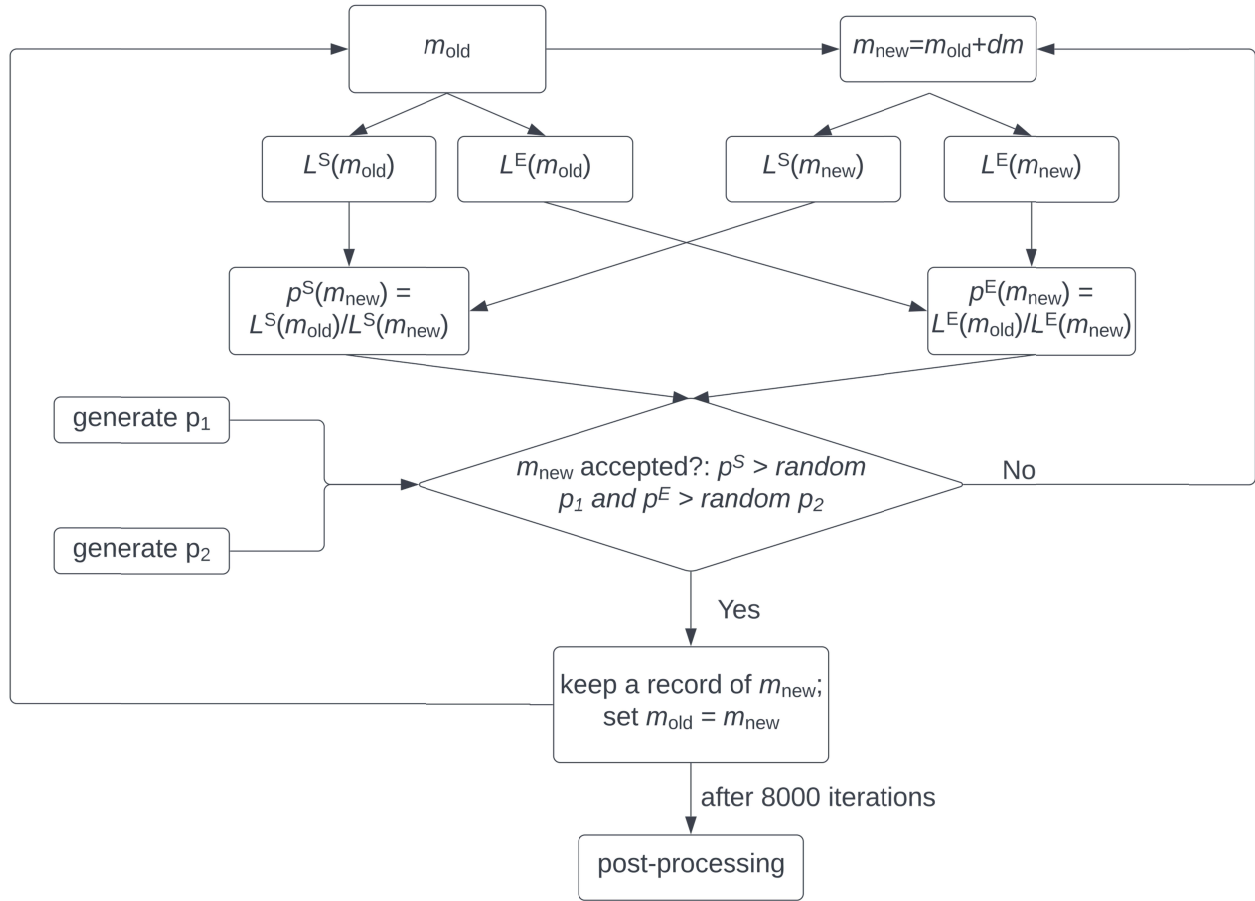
$m_{\text{old}}$

$m_{\text{new}}=m_{\text{old}}+dm$

$L^{S}(m_{\text{old}})$

$L^{E}(m_{\text{old}})$

$L^{S}(m_{\text{new}})$

$L^{E}(m_{\text{new}})$

$p^{S}(m_{\text{new}}) = L^{S}(m_{\text{old}})/L^{S}(m_{\text{new}})$

$p^{E}(m_{\text{new}}) = L^{E}(m_{\text{old}})/L^{E}(m_{\text{new}})$

generate $p_1$

generate $p_2$

$m_{\text{new}}$ accepted?: $p^S$ > random $p_1$ and $p^E$ > random $p_2$

No

Yes

keep a record of $m_{\text{new}}$; set $m_{\text{old}} = m_{\text{new}}$

after 8000 iterations

post-processing